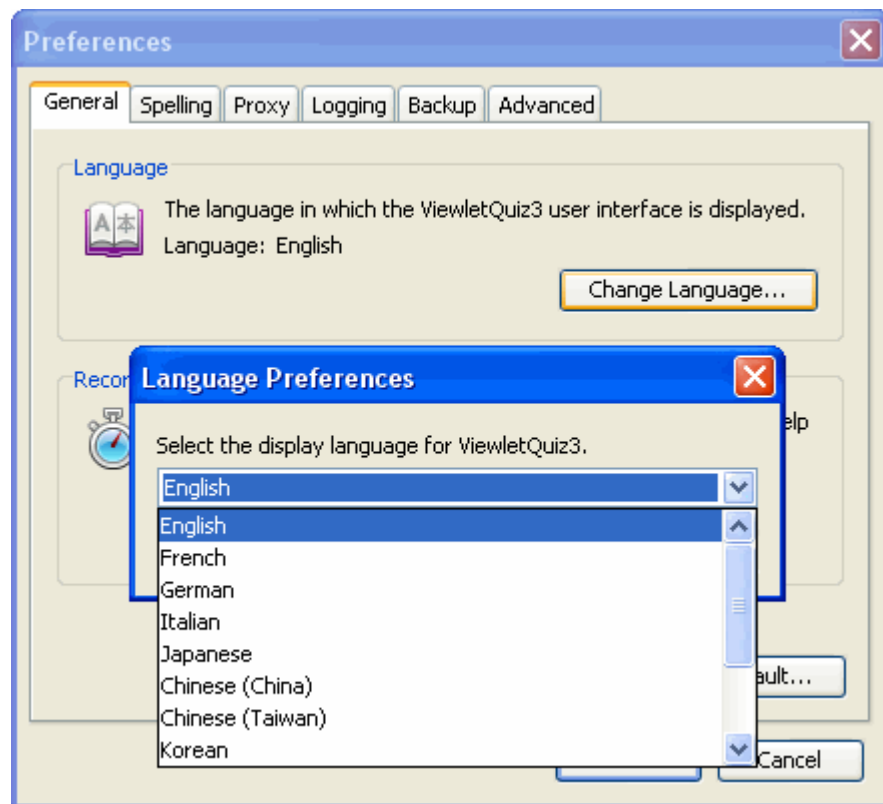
Preferences

General | Spelling | Proxy | Logging | Backup | Advanced

Language

The language in which the ViewletQuiz3 user interface is displayed.
Language: English

Change Language...

Recor

elp

Language Preferences

Select the display language for ViewletQuiz3.

English

English
French
German
Italian
Japanese
Chinese (China)
Chinese (Taiwan)
Korean

ault...

Cancel